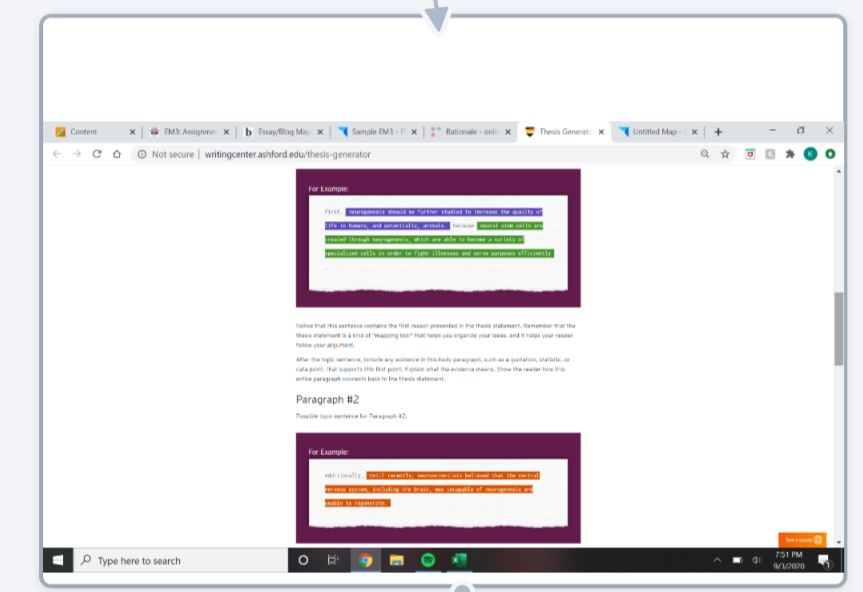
Content | EM3: Assignme | Essay/Blog Ma | Sample EM3 – | Rationale - onli | Thesis Generat | Untitled Map - | +

Not secure | writingcenter.ashford.edu/thesis-generator

For Example:

First, neurogenesis should be further studied to increase the quality of life in humans, and potentially, animals. because neural stem cells are created through neurogenesis, which are able to become a variety of specialized cells in order to fight illnesses and serve purposes efficiently.

Notice that this sentence contains the first reason presented in the thesis statement. Remember that the thesis statement is a kind of "mapping tool" that helps you organize your ideas, and it helps your reader follow your argument.

After the topic sentence, include any evidence in this body paragraph, such as a quotation, statistic, or data point, that supports this first point. Explain what the evidence means. Show the reader how this entire paragraph connects back to the thesis statement.

Paragraph #2

Possible topic sentence for Paragraph #2:

For Example:

Additionally, until recently, neuroscientists believed that the central nervous system, including the brain, was incapable of neurogenesis and unable to regenerate.

Take a Survey

Type here to search

7:51 PM
9/1/2020